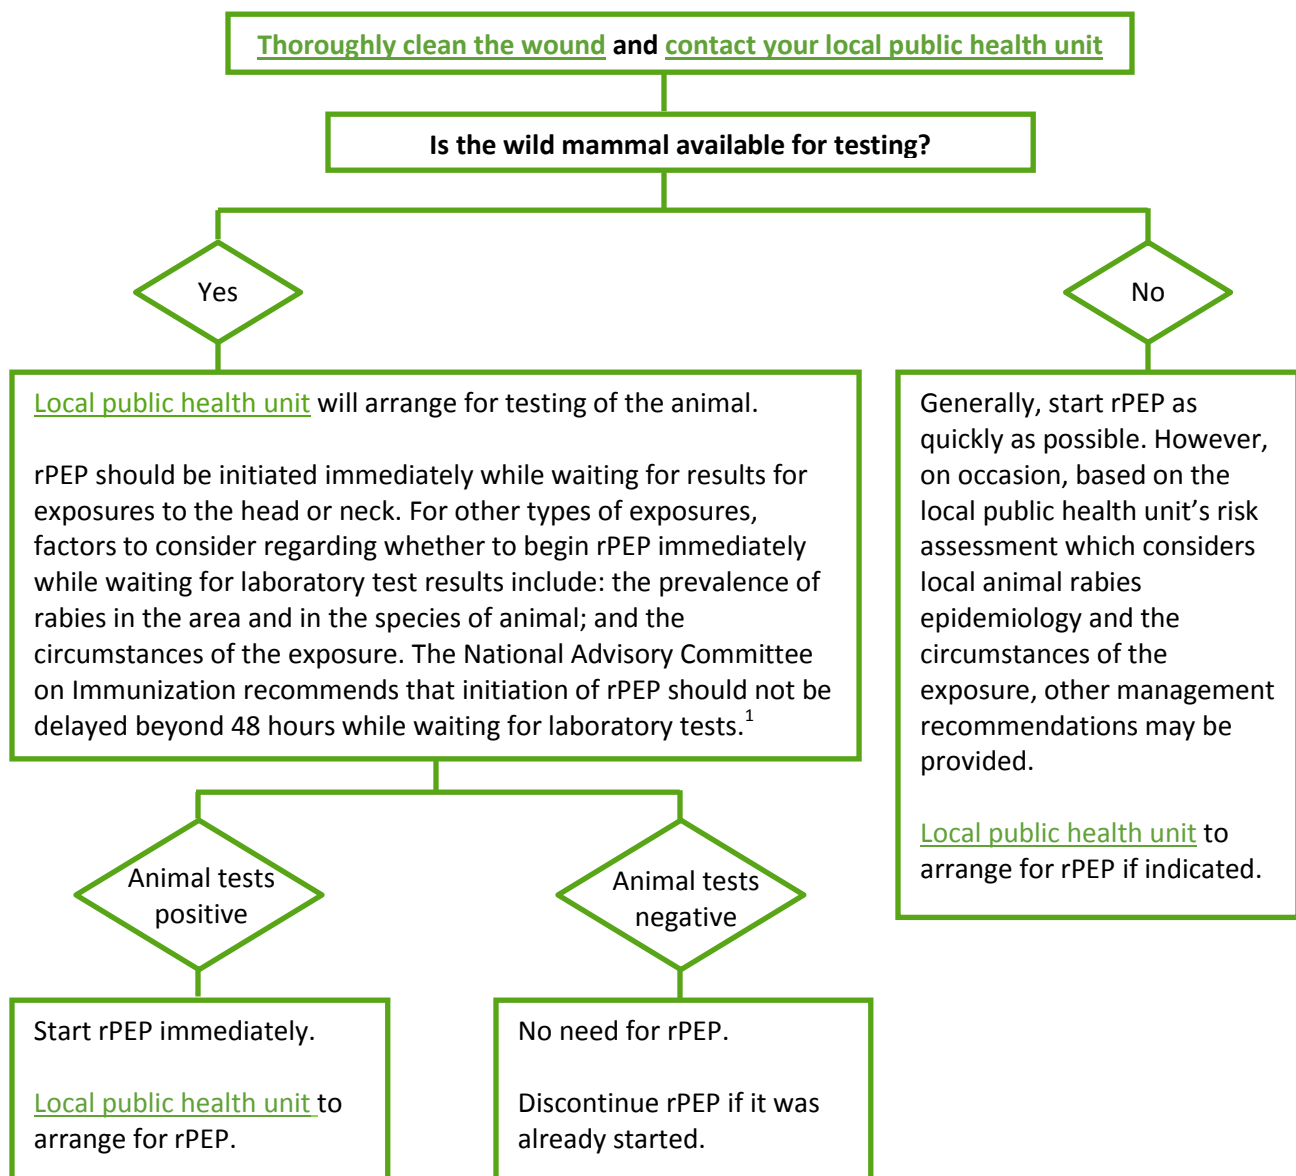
Thoroughly clean the wound and contact your local public health unit

Is the wild mammal available for testing?

Yes

No

Local public health unit will arrange for testing of the animal.

rPEP should be initiated immediately while waiting for results for exposures to the head or neck. For other types of exposures, factors to consider regarding whether to begin rPEP immediately while waiting for laboratory test results include: the prevalence of rabies in the area and in the species of animal; and the circumstances of the exposure. The National Advisory Committee on Immunization recommends that initiation of rPEP should not be delayed beyond 48 hours while waiting for laboratory tests.$^1$

Generally, start rPEP as quickly as possible. However, on occasion, based on the local public health unit’s risk assessment which considers local animal rabies epidemiology and the circumstances of the exposure, other management recommendations may be provided.

Local public health unit to arrange for rPEP if indicated.

Animal tests positive

Animal tests negative

Start rPEP immediately.

Local public health unit to arrange for rPEP.

No need for rPEP.

Discontinue rPEP if it was already started.